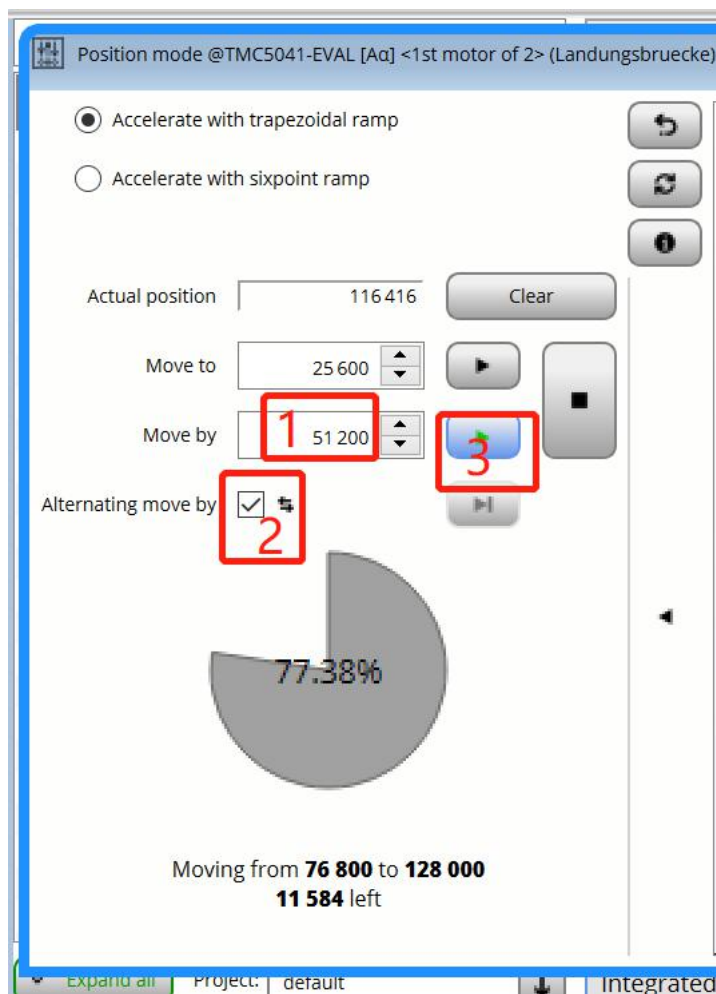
Position mode @TMC5041-EVAL [Aα] <1st motor of 2> (Landungsbruecke)

Accelerate with trapezoidal ramp

Accelerate with sixpoint ramp

Actual position 116 416 Clear

Move to 25 600

Move by 51 200

1

3

Alternating move by

2

77.38%

Moving from **76 800** to **128 000**
**11 584** left

Expand all Project: default Integrated